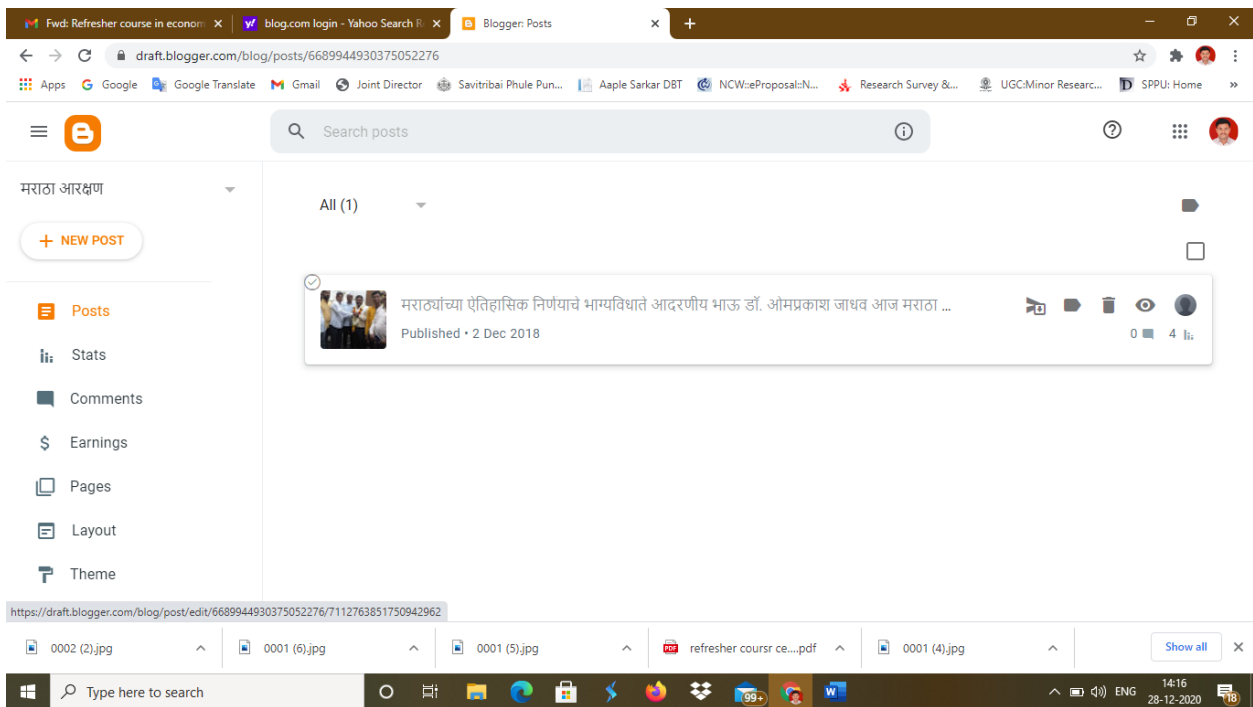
Fwd: Refresher course in econom ×
blog.com login - Yahoo Search R ×
Blogger: Posts ×
+

draft.blogger.com/blog/posts/6689944930375052276

Apps Google Google Translate Gmail Joint Director Savitribai Phule Pun... Aaple Sarkar DBT NCW::eProposal::N... Research Survey &... UGC:Minor Researc... SPPU: Home »

Search posts

मराठा आरक्षण

+ NEW POST

Posts
Stats
Comments
Earnings
Pages
Layout
Theme

All (1)

मराठ्यांच्या ऐतिहासिक निर्णयाचे भाग्यविधाते आदरणीय भाऊ डॉ. ओमप्रकाश जाधव आज मराठा ...
Published • 2 Dec 2018
0 4

https://draft.blogger.com/blog/post/edit/6689944930375052276/7112763851750942962

0002 (2).jpg
0001 (6).jpg
0001 (5).jpg
refresher coursr ce....pdf
0001 (4).jpg
Show all

Type here to search
99+
ENG 14:16 28-12-2020
18